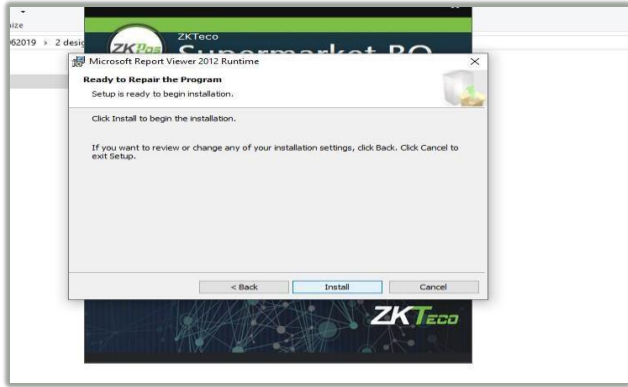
ize

62019 › 2 desi

ZKTeco

ZKPos

Supermarket PO

Microsoft Report Viewer 2012 Runtime

Ready to Repair the Program

Setup is ready to begin installation.

Click Install to begin the installation.

If you want to review or change any of your installation settings, click Back. Click Cancel to exit Setup.

< Back

Install

Cancel

ZKTeco